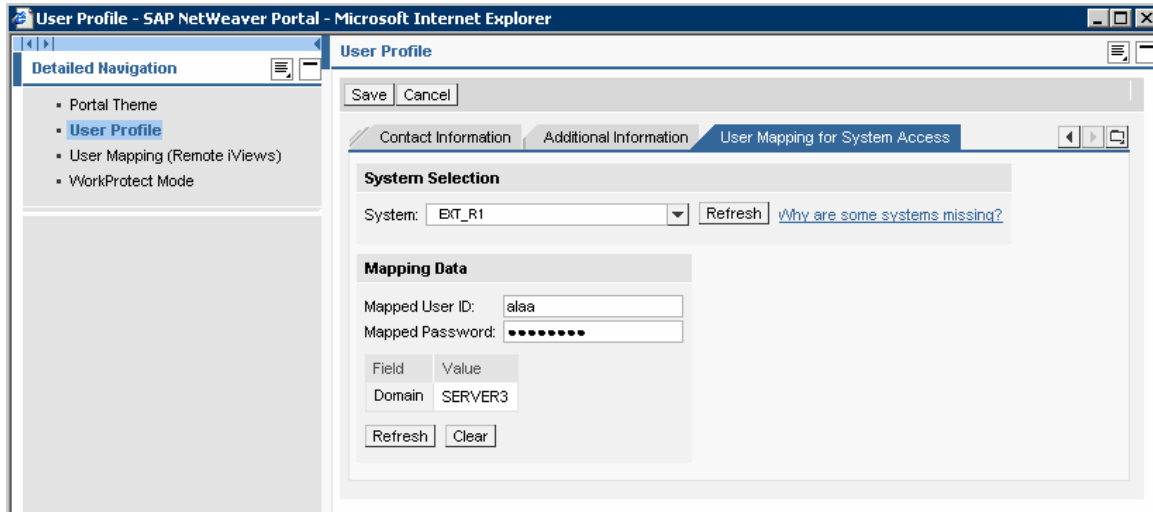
User Profile - SAP NetWeaver Portal - Microsoft Internet Explorer

Detailed Navigation

- Portal Theme
- User Profile
- User Mapping (Remote iViews)
- WorkProtect Mode

User Profile

Save Cancel

Contact Information Additional Information User Mapping for System Access

System Selection

System: EXT_R1 Refresh Why are some systems missing?

Mapping Data

Mapped User ID: alaa
Mapped Password: ••••••••

| Field | Value |
|---|---|
| Domain | SERVER3 |

Refresh Clear